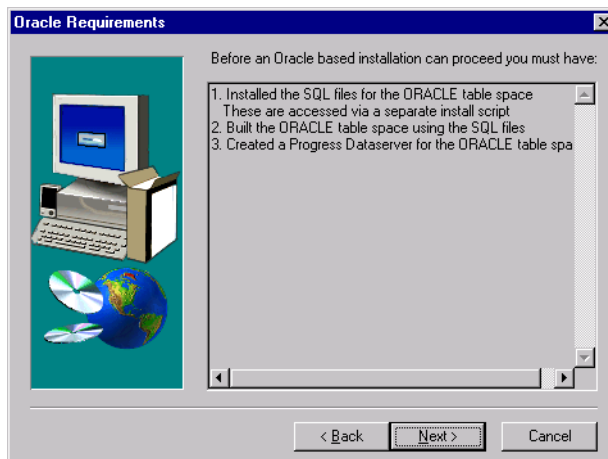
Oracle Requirements

Before an Oracle based installation can proceed you must have:

1. Installed the SQL files for the ORACLE table space
These are accessed via a separate install script
2. Built the ORACLE table space using the SQL files
3. Created a Progress Dataserver for the ORACLE table spa

< Back Next > Cancel